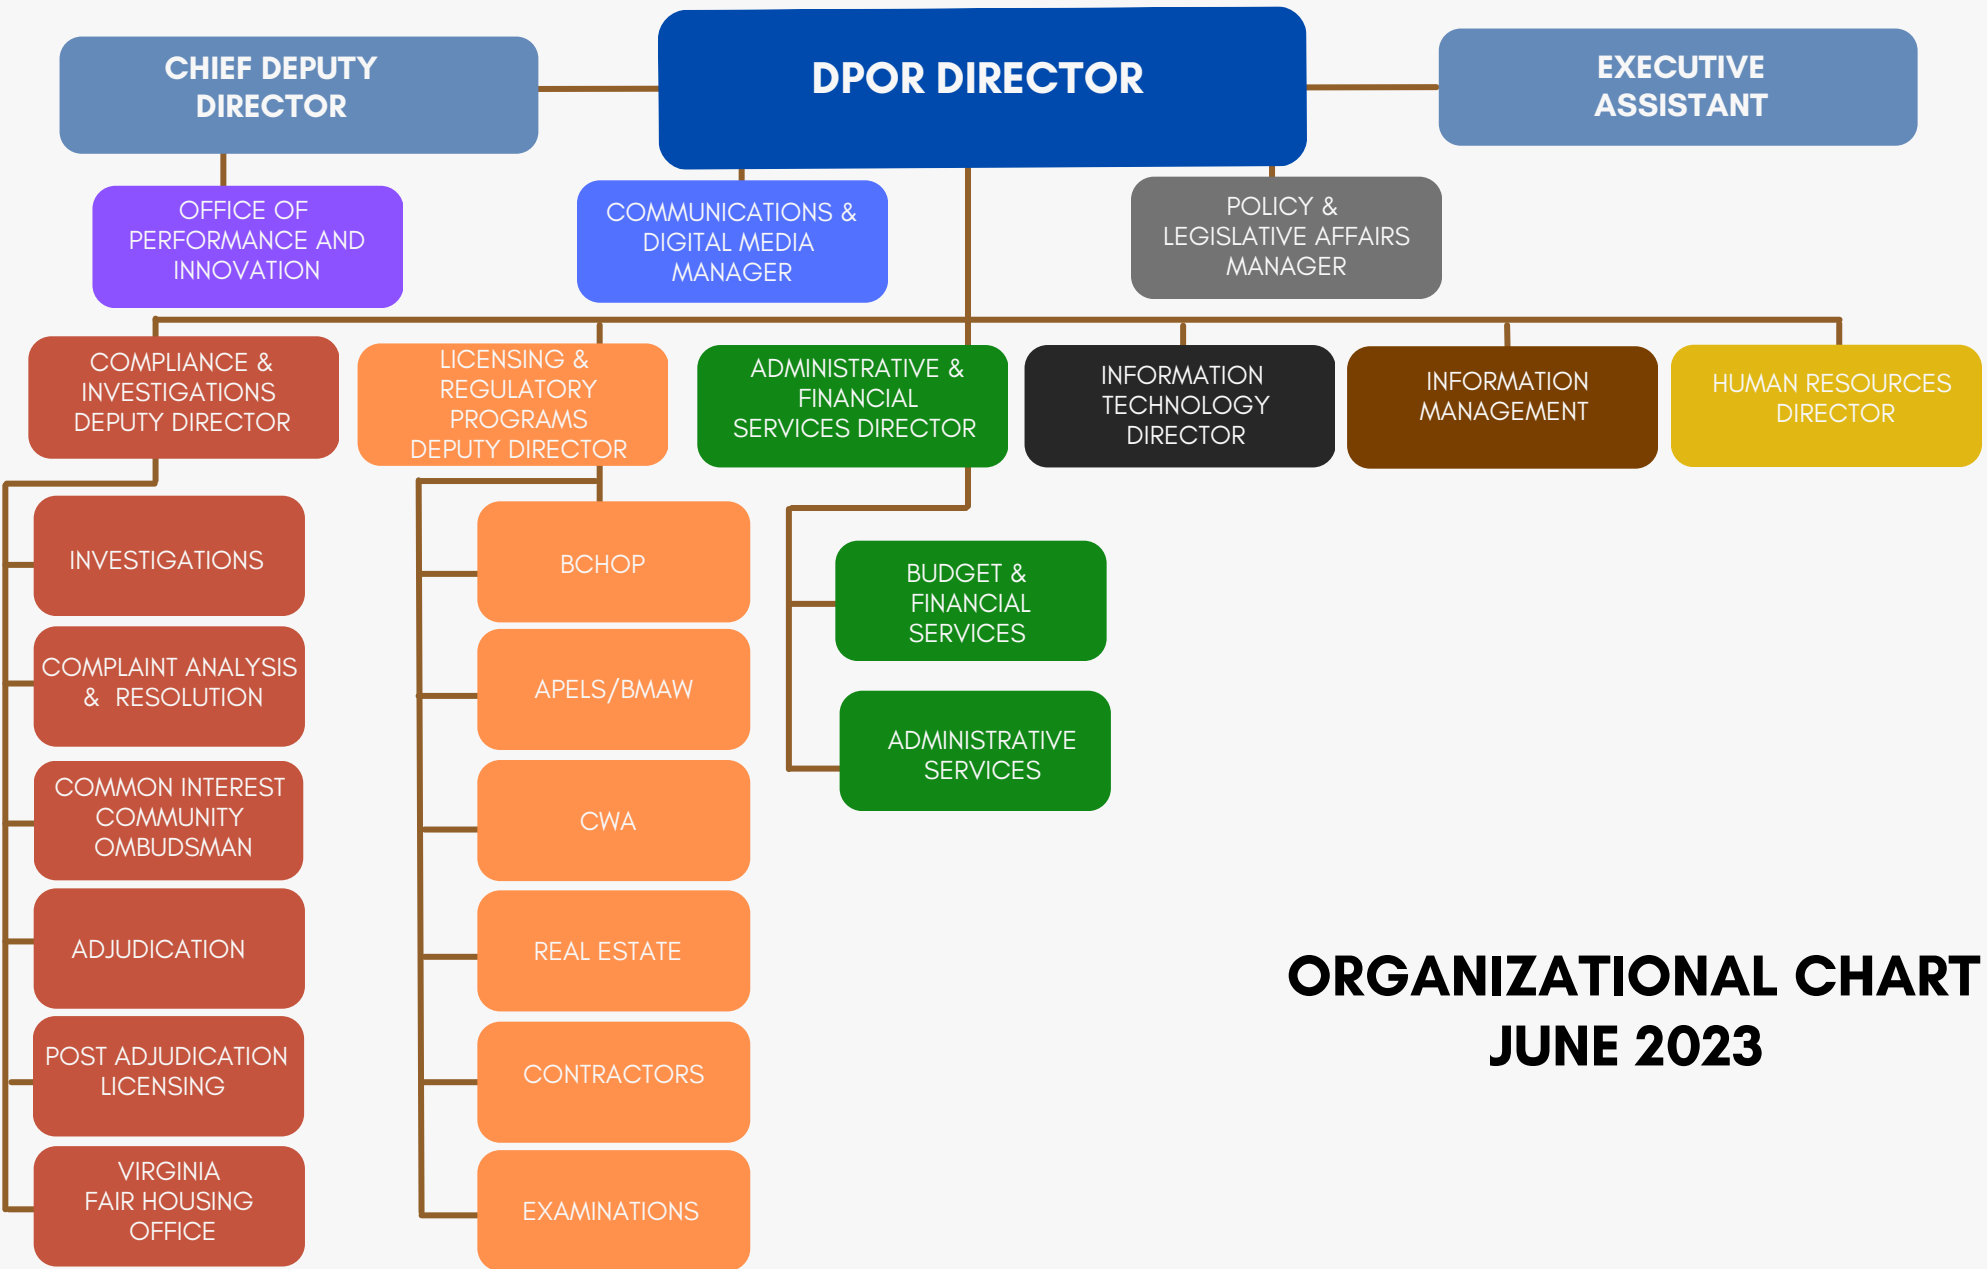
CHIEF DEPUTY DIRECTOR

DPOR DIRECTOR

EXECUTIVE ASSISTANT

OFFICE OF PERFORMANCE AND INNOVATION

COMMUNICATIONS & DIGITAL MEDIA MANAGER

POLICY & LEGISLATIVE AFFAIRS MANAGER

COMPLIANCE & INVESTIGATIONS DEPUTY DIRECTOR

LICENSING & REGULATORY PROGRAMS DEPUTY DIRECTOR

ADMINISTRATIVE & FINANCIAL SERVICES DIRECTOR

INFORMATION TECHNOLOGY DIRECTOR

INFORMATION MANAGEMENT

HUMAN RESOURCES DIRECTOR

INVESTIGATIONS

COMPLAINT ANALYSIS & RESOLUTION

COMMON INTEREST COMMUNITY OMBUDSMAN

ADJUDICATION

POST ADJUDICATION LICENSING

VIRGINIA FAIR HOUSING OFFICE

BCHOP

APELS/BMAW

CWA

REAL ESTATE

CONTRACTORS

EXAMINATIONS

BUDGET & FINANCIAL SERVICES

ADMINISTRATIVE SERVICES

ORGANIZATIONAL CHART
JUNE 2023